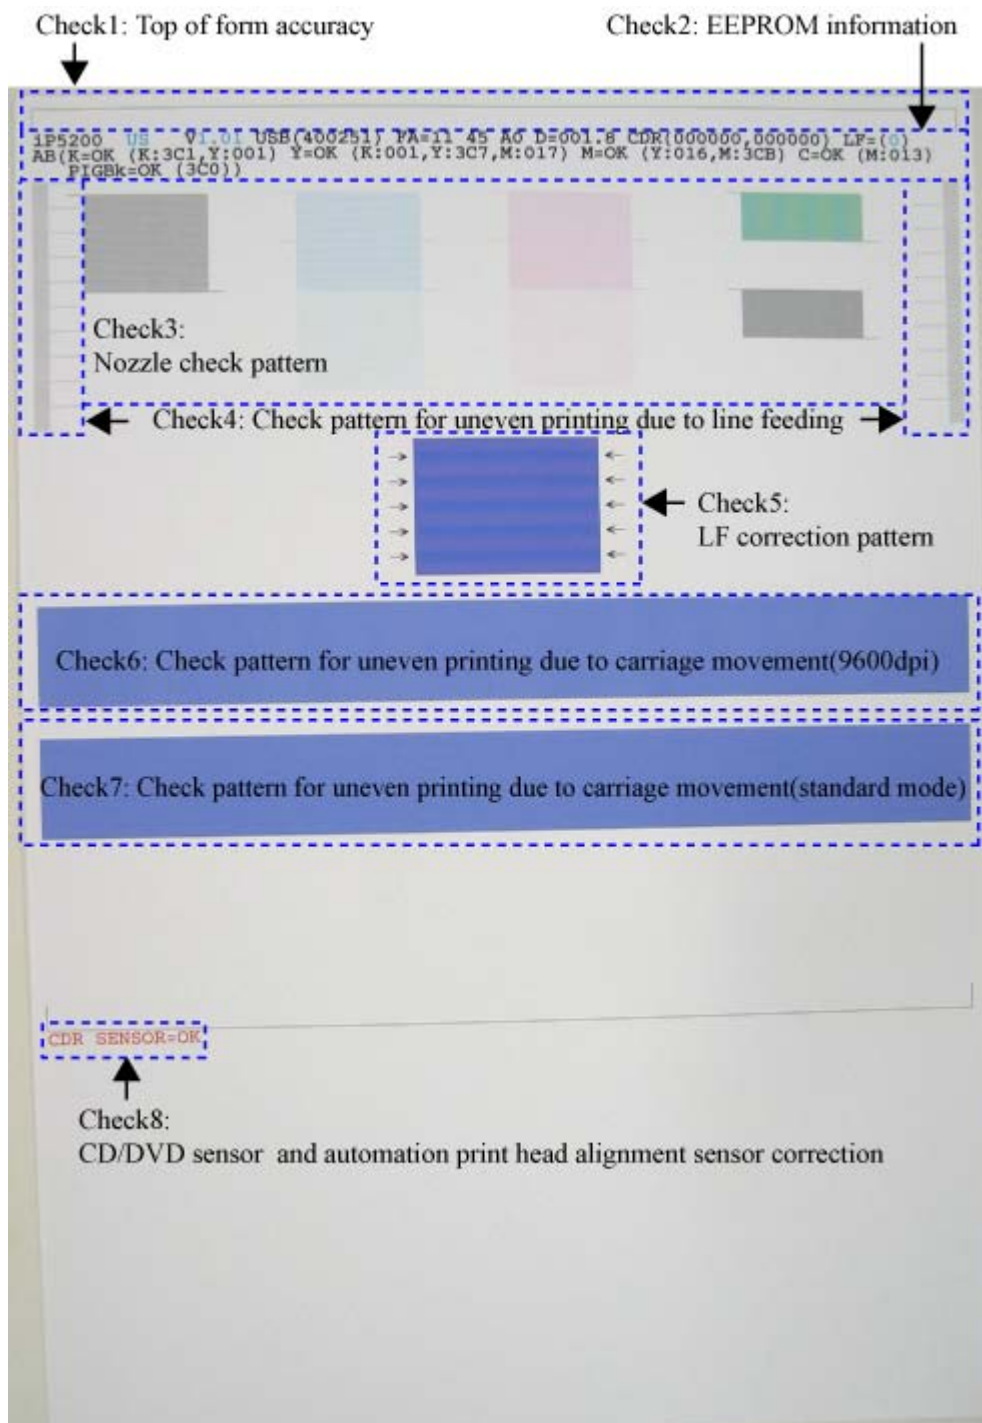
Check1: Top of form accuracy

Check2: EEPROM information

iP5200 US V1.01 USB(400251) PA=11 45 A0 D=001.8 CDR(000000,000000) LF=(0)
AB(K=OK (K:3C1,Y:001) Y=OK (K:001,Y:3C7,M:017) M=OK (Y:016,M:3CB) C=OK (M:013)
PIGBk=OK (3C0))

Check3:
Nozzle check pattern

Check4: Check pattern for uneven printing due to line feeding

Check5:
LF correction pattern

Check6: Check pattern for uneven printing due to carriage movement(9600dpi)

Check7: Check pattern for uneven printing due to carriage movement(standard mode)

CDR SENSOR=OK

Check8:
CD/DVD sensor and automation print head alignment sensor correction